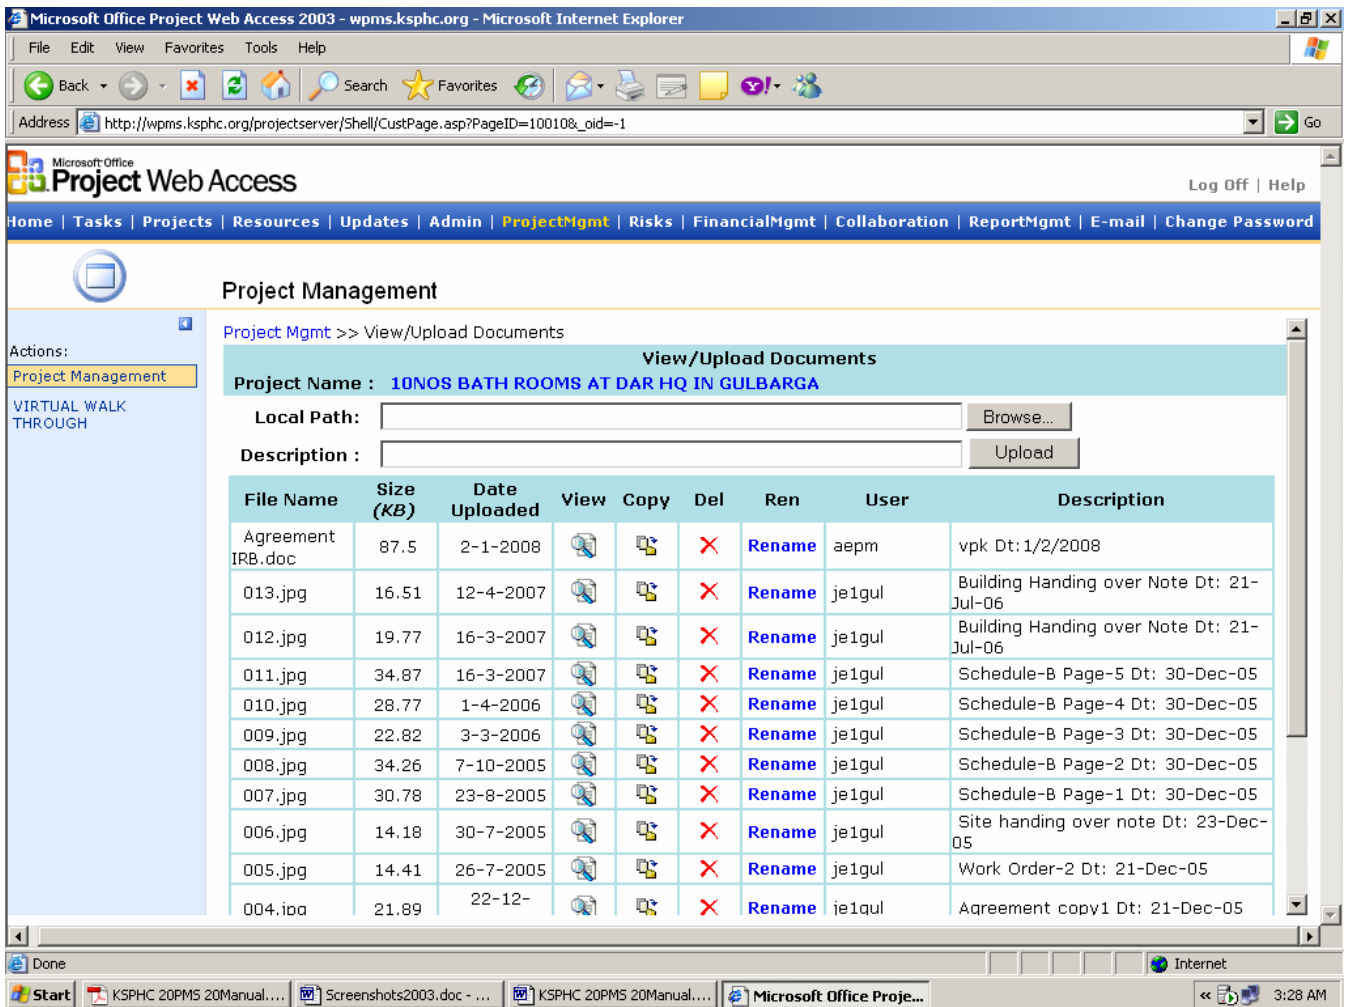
Microsoft Office Project Web Access 2003 - wpms.ksphc.org - Microsoft Internet Explorer

File Edit View Favorites Tools Help

Back Search Favorites

Address http://wpms.ksphc.org/projectserver/Shell/CustPage.asp?PageID=10010&_oid=-1 Go

Microsoft Office Project Web Access

Log Off | Help

Home | Tasks | Projects | Resources | Updates | Admin | ProjectMgmt | Risks | FinancialMgmt | Collaboration | ReportMgmt | E-mail | Change Password

Project Management

Actions:
Project Management
VIRTUAL WALK THROUGH

Project Mgmt >> View/Upload Documents

View/Upload Documents
Project Name : 10NOS BATH ROOMS AT DAR HQ IN GULBARGA

Local Path: Browse...
Description : Upload

| File Name | Size (KB) | Date Uploaded | View | Copy | Del | Ren | User | Description |
|---|---|---|---|---|---|---|---|---|
| Agreement IRB.doc | 87.5 | 2-1-2008 | | | | Rename | aepm | vpk Dt:1/2/2008 |
| 013.jpg | 16.51 | 12-4-2007 | | | | Rename | je1gul | Building Handing over Note Dt: 21-Jul-06 |
| 012.jpg | 19.77 | 16-3-2007 | | | | Rename | je1gul | Building Handing over Note Dt: 21-Jul-06 |
| 011.jpg | 34.87 | 16-3-2007 | | | | Rename | je1gul | Schedule-B Page-5 Dt: 30-Dec-05 |
| 010.jpg | 28.77 | 1-4-2006 | | | | Rename | je1gul | Schedule-B Page-4 Dt: 30-Dec-05 |
| 009.jpg | 22.82 | 3-3-2006 | | | | Rename | je1gul | Schedule-B Page-3 Dt: 30-Dec-05 |
| 008.jpg | 34.26 | 7-10-2005 | | | | Rename | je1gul | Schedule-B Page-2 Dt: 30-Dec-05 |
| 007.jpg | 30.78 | 23-8-2005 | | | | Rename | je1gul | Schedule-B Page-1 Dt: 30-Dec-05 |
| 006.jpg | 14.18 | 30-7-2005 | | | | Rename | je1gul | Site handing over note Dt: 23-Dec-05 |
| 005.jpg | 14.41 | 26-7-2005 | | | | Rename | je1gul | Work Order-2 Dt: 21-Dec-05 |
| 004.jpg | 21.89 | 22-12- | | | | Rename | je1gul | Agreement copy1 Dt: 21-Dec-05 |

Done Internet

Start KSPHC 20PMS 20Manual.... Screenshots2003.doc - ... KSPHC 20PMS 20Manual.... Microsoft Office Proje... 3:28 AM